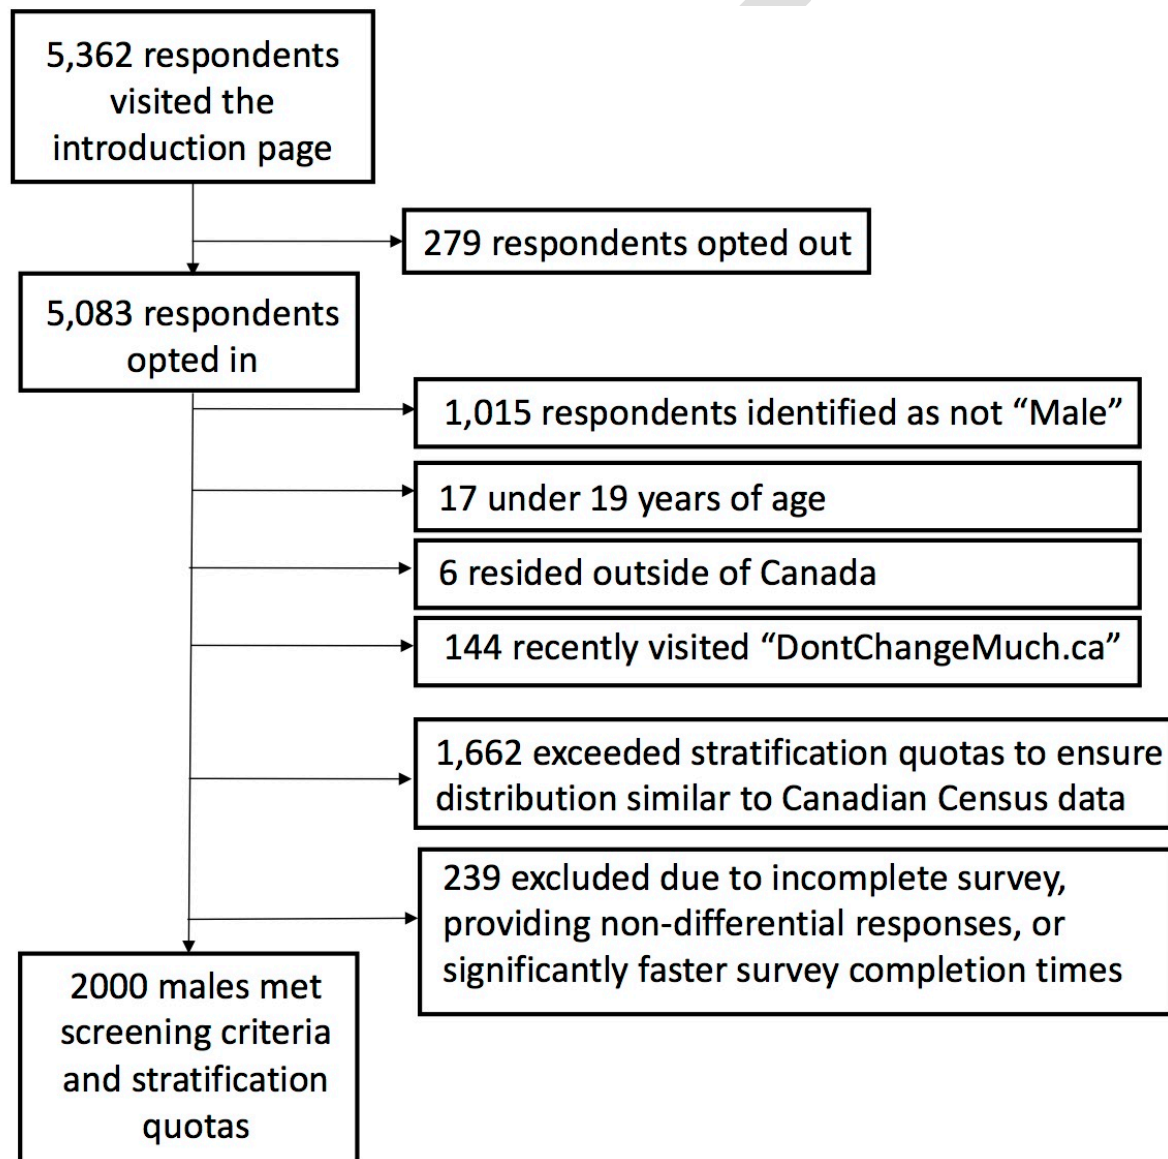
5,362 respondents visited the introduction page

279 respondents opted out

5,083 respondents opted in

1,015 respondents identified as not “Male”

17 under 19 years of age

6 resided outside of Canada

144 recently visited “DontChangeMuch.ca”

1,662 exceeded stratification quotas to ensure distribution similar to Canadian Census data

239 excluded due to incomplete survey, providing non-differential responses, or significantly faster survey completion times

2000 males met screening criteria and stratification quotas